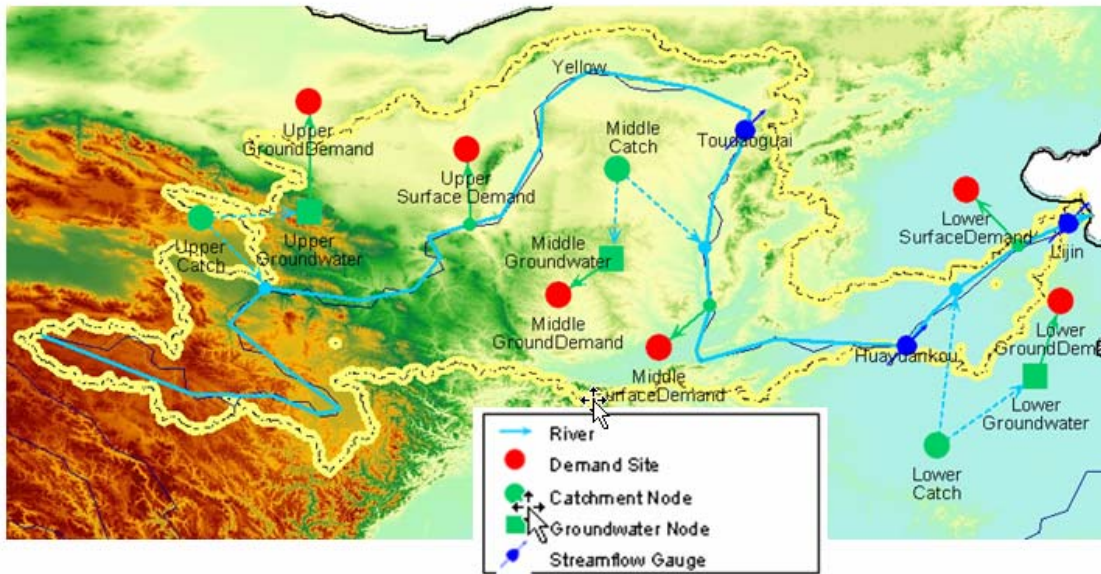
Yellow

Upper GroundDemand

Upper Surface Demand

Middle Catch

Toudaoguai

Upper Catch

Upper Groundwater

Middle Groundwater

Middle GroundDemand

Middle SurfaceDemand

Lower SurfaceDemand

Lijin

Huayuankou

Lower GroundDem

Lower Groundwater

Lower Catch

River

Demand Site

Catchment Node

Groundwater Node

Streamflow Gauge